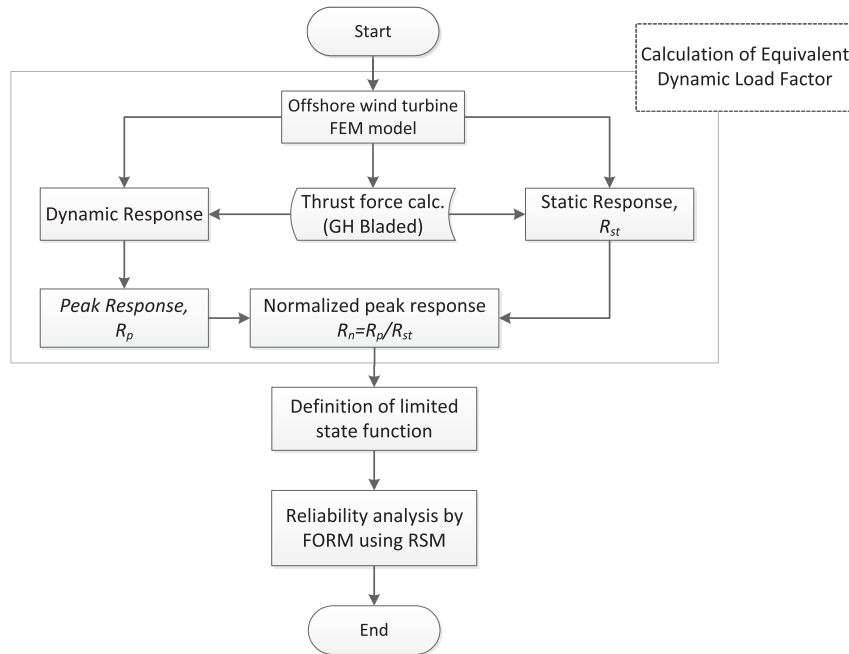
Start

Calculation of Equivalent Dynamic Load Factor

Offshore wind turbine FEM model

Dynamic Response

Thrust force calc. (GH Bladed)

Static Response, $R_{st}$

*Peak Response,* $R_p$

Normalized peak response $R_n=R_p/R_{st}$

Definition of limited state function

Reliability analysis by FORM using RSM

End